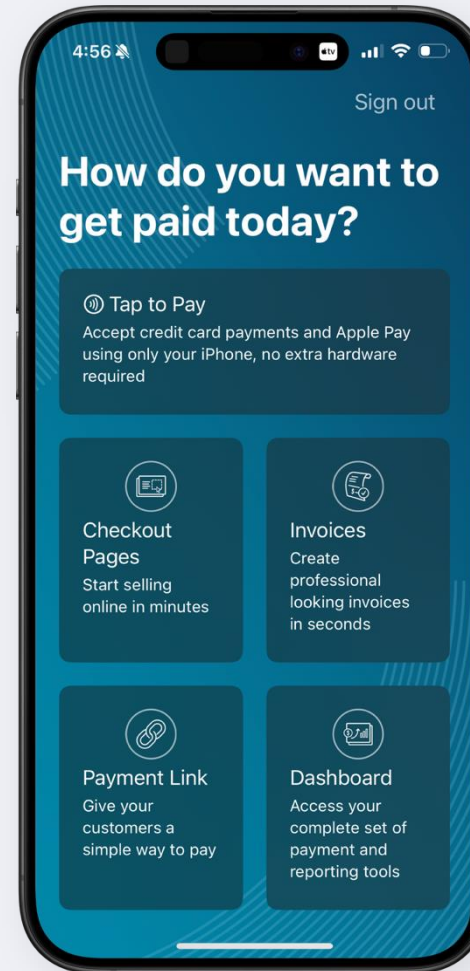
4:56

tv

Sign out

How do you want to get paid today?

Tap to Pay
Accept credit card payments and Apple Pay using only your iPhone, no extra hardware required

Checkout Pages
Start selling online in minutes

Invoices
Create professional looking invoices in seconds

Payment Link
Give your customers a simple way to pay

Dashboard
Access your complete set of payment and reporting tools